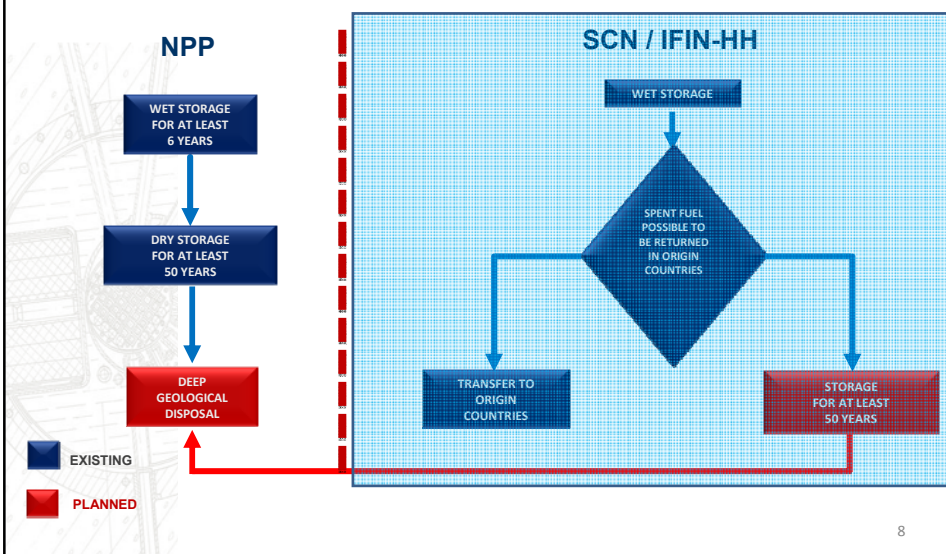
NPP

WET STORAGE FOR AT LEAST 6 YEARS

DRY STORAGE FOR AT LEAST 50 YEARS

DEEP GEOLOGICAL DISPOSAL

EXISTING

PLANNED

SCN / IFIN-HH

WET STORAGE

SPENT FUEL POSSIBLE TO BE RETURNED IN ORIGIN COUNTRIES

TRANSFER TO ORIGIN COUNTRIES

STORAGE FOR AT LEAST 50 YEARS

8